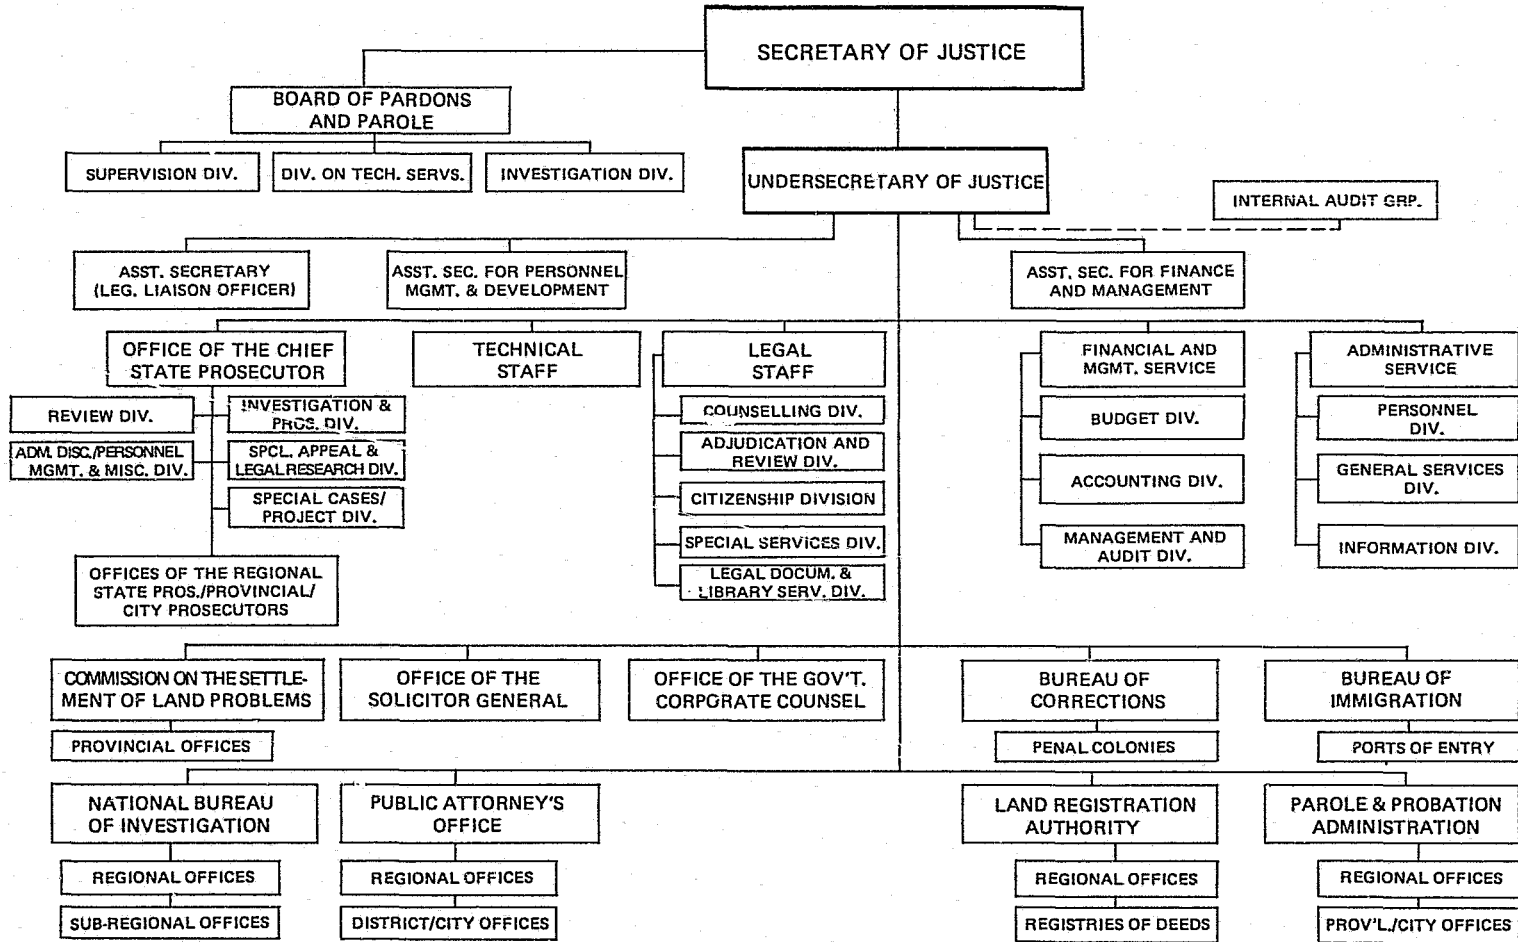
SECRETARY OF JUSTICE

BOARD OF PARDONS AND PAROLE

SUPERVISION DIV.

DIV. ON TECH. SERVS.

INVESTIGATION DIV.

UNDERSECRETARY OF JUSTICE

INTERNAL AUDIT GRP.

ASST. SECRETARY (LEG. LIAISON OFFICER)

ASST. SEC. FOR PERSONNEL MGMT. & DEVELOPMENT

ASST. SEC. FOR FINANCE AND MANAGEMENT

OFFICE OF THE CHIEF STATE PROSECUTOR

REVIEW DIV.

ADM. DISC./PERSONNEL MGMT. & MISC. DIV.

INVESTIGATION & PROS. DIV.

SPCL. APPEAL & LEGAL RESEARCH DIV.

SPECIAL CASES/ PROJECT DIV.

OFFICES OF THE REGIONAL STATE PROS./PROVINCIAL/ CITY PROSECUTORS

TECHNICAL STAFF

LEGAL STAFF

COUNSELLING DIV.

ADJUDICATION AND REVIEW DIV.

CITIZENSHIP DIVISION

SPECIAL SERVICES DIV.

LEGAL DOCUM. & LIBRARY SERV. DIV.

FINANCIAL AND MGMT. SERVICE

BUDGET DIV.

ACCOUNTING DIV.

MANAGEMENT AND AUDIT DIV.

ADMINISTRATIVE SERVICE

PERSONNEL DIV.

GENERAL SERVICES DIV.

INFORMATION DIV.

COMMISSION ON THE SETTLEMENT OF LAND PROBLEMS

PROVINCIAL OFFICES

OFFICE OF THE SOLICITOR GENERAL

OFFICE OF THE GOV'T. CORPORATE COUNSEL

BUREAU OF CORRECTIONS

PENAL COLONIES

BUREAU OF IMMIGRATION

PORTS OF ENTRY

NATIONAL BUREAU OF INVESTIGATION

REGIONAL OFFICES

SUB-REGIONAL OFFICES

PUBLIC ATTORNEY'S OFFICE

REGIONAL OFFICES

DISTRICT/CITY OFFICES

LAND REGISTRATION AUTHORITY

REGIONAL OFFICES

REGISTRIES OF DEEDS

PAROLE & PROBATION ADMINISTRATION

REGIONAL OFFICES

PROV'L./CITY OFFICES